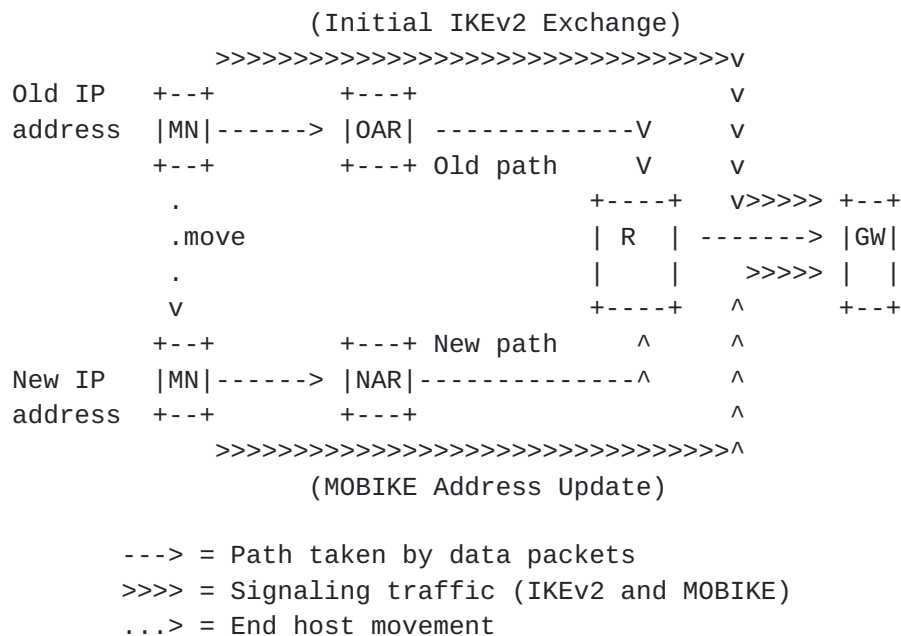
(Initial IKEv2 Exchange)
>>>>>>>>>>>>>>>>>>>>>>>>>>>>>>>>>>v
Old IP   +--+        +---+                  v
address  |MN|------> |OAR| -------------V    v
         +--+        +---+ Old path     V    v
          .                          +----+  v>>>>> +--+
          .move                      | R  | -------> |GW|
          .                          |    |   >>>>> |  |
          v                          +----+  ^      +--+
         +--+        +---+ New path     ^    ^
New IP   |MN|------> |NAR|--------------^    ^
address  +--+        +---+                   ^
>>>>>>>>>>>>>>>>>>>>>>>>>>>>>>>>>>^
(MOBIKE Address Update)

---> = Path taken by data packets
>>>> = Signaling traffic (IKEv2 and MOBIKE)
...> = End host movement